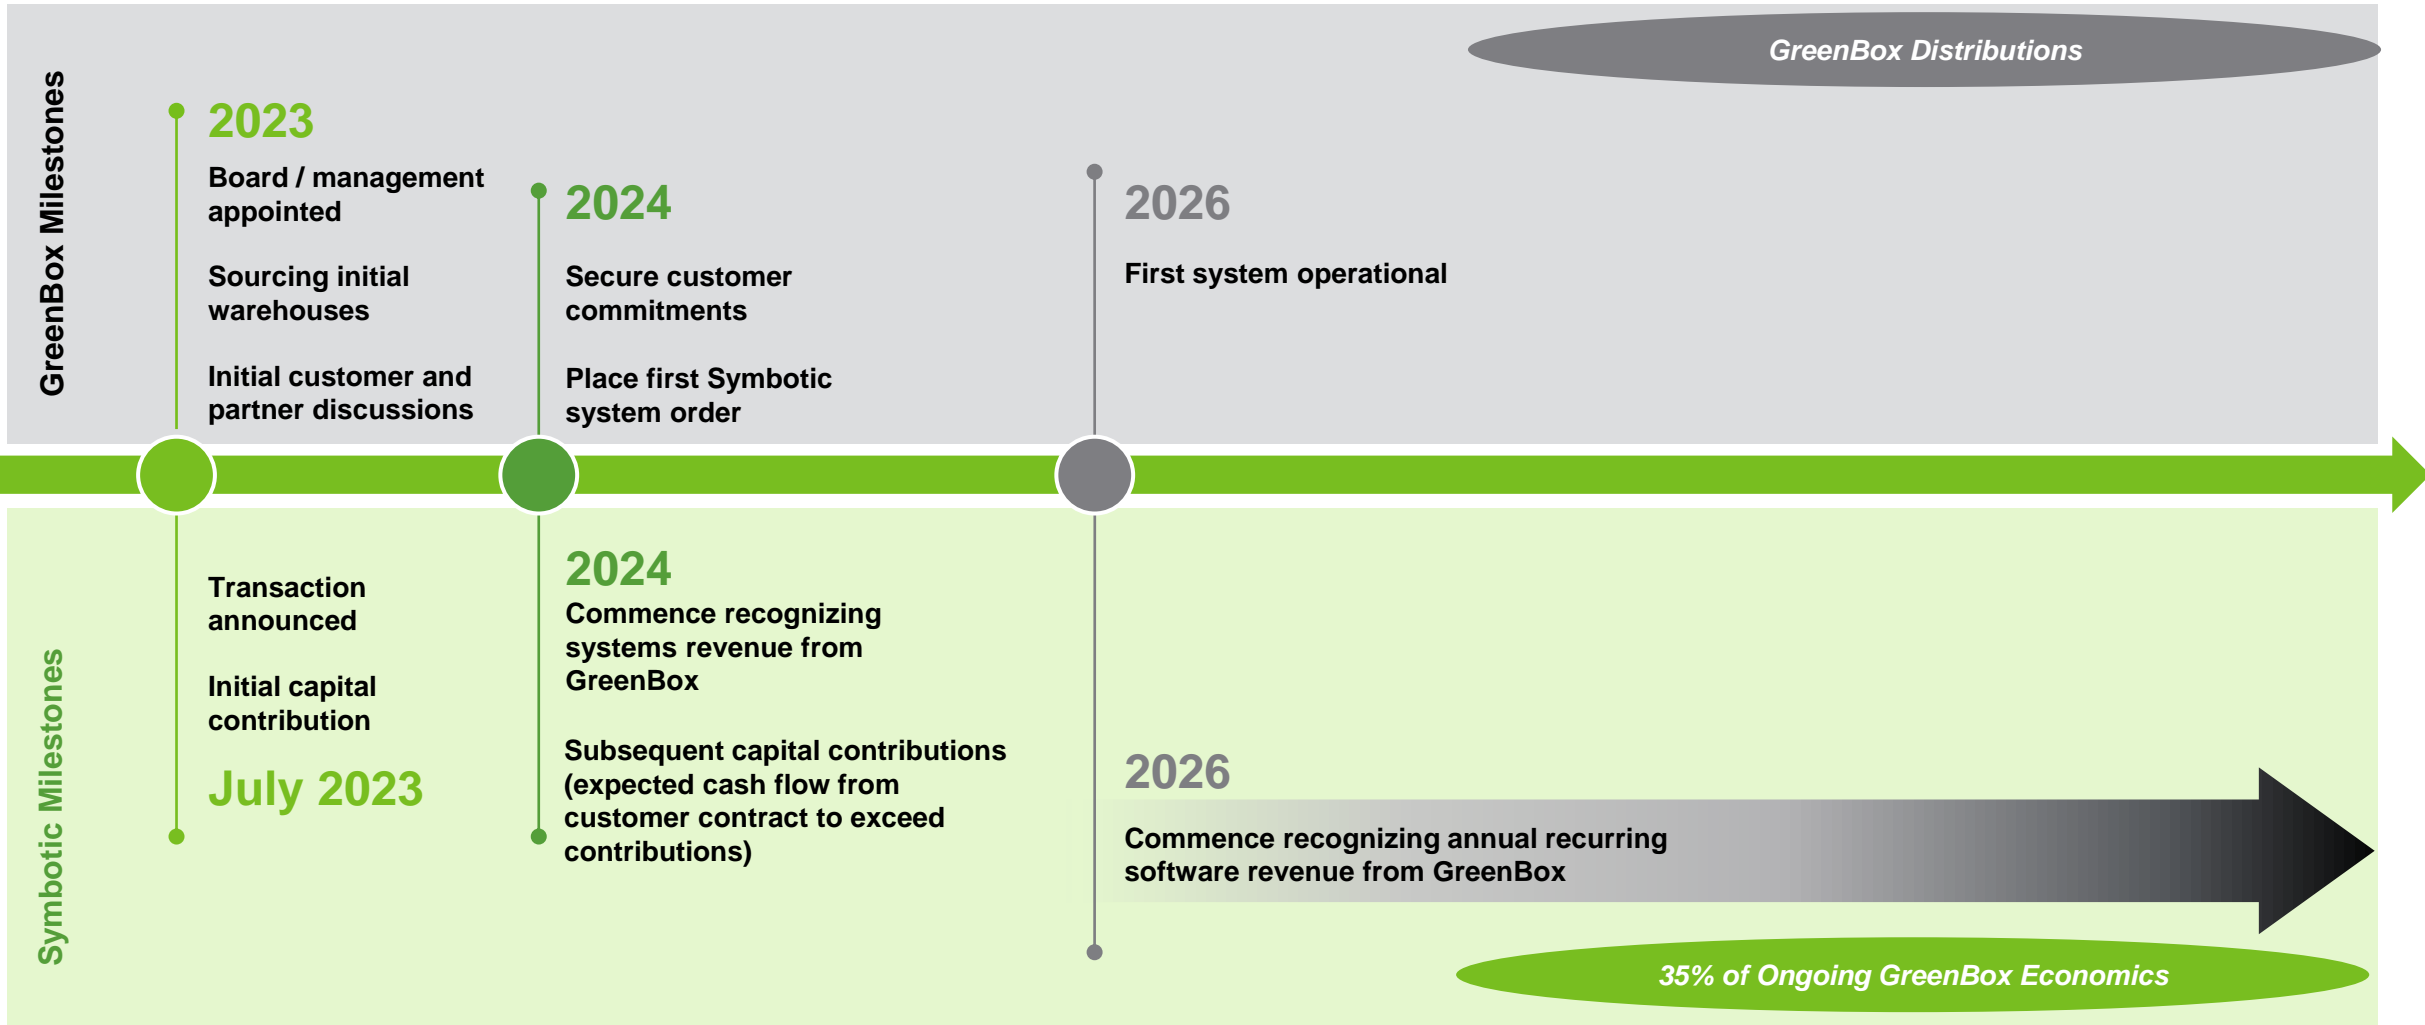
GreenBox Milestones

GreenBox Distributions

2023
Board / management appointed

Sourcing initial warehouses

Initial customer and partner discussions

2024
Secure customer commitments

Place first Symbotic system order

2026
First system operational

Symbotic Milestones

Transaction announced

Initial capital contribution

July 2023

2024
Commence recognizing systems revenue from GreenBox

Subsequent capital contributions (expected cash flow from customer contract to exceed contributions)

2026
Commence recognizing annual recurring software revenue from GreenBox

35% of Ongoing GreenBox Economics